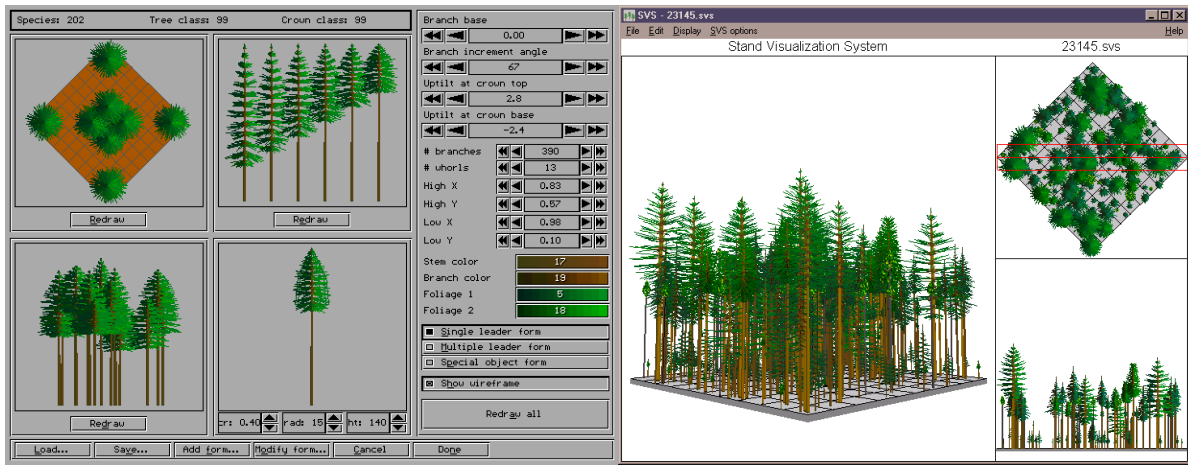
Species: 202 Tree class: 99 Crown class: 99

Redraw

Redraw

Redraw

cr: 0.40 rad: 15 ht: 140

Branch base
0.00
Branch increment angle
67
Uptilt at crown top
2.8
Uptilt at crown base
-2.4

# branches 390
# whorls 13
High X 0.83
High Y 0.57
Low X 0.98
Low Y 0.10

Stem color 17
Branch color 19
Foliage 1 5
Foliage 2 18

Single leader form
Multiple leader form
Special object form

Show wireframe

Redraw all

Load... Save... Add form... Modify form... Cancel Done

SVS - 23145.svs
File Edit Display SVS options Help
Stand Visualization System 23145.svs